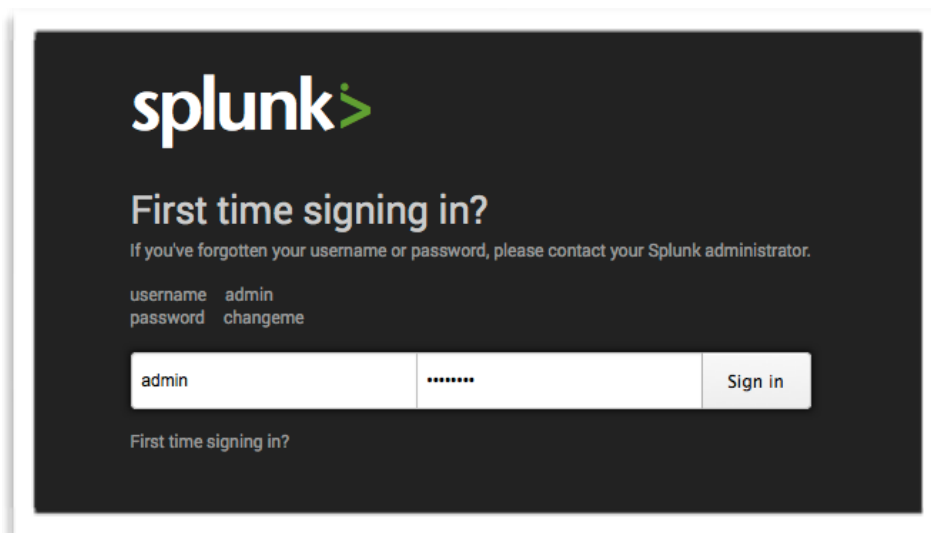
splunk>

First time signing in?

If you've forgotten your username or password, please contact your Splunk administrator.

username admin
password changeme

admin

••••••••

Sign in

First time signing in?